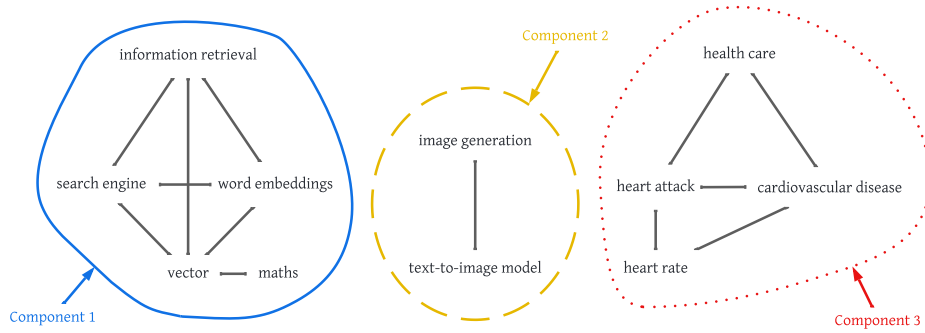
Component 2

information retrieval

search engine

word embeddings

vector

maths

Component 1

image generation

text-to-image model

health care

heart attack

cardiovascular disease

heart rate

Component 3